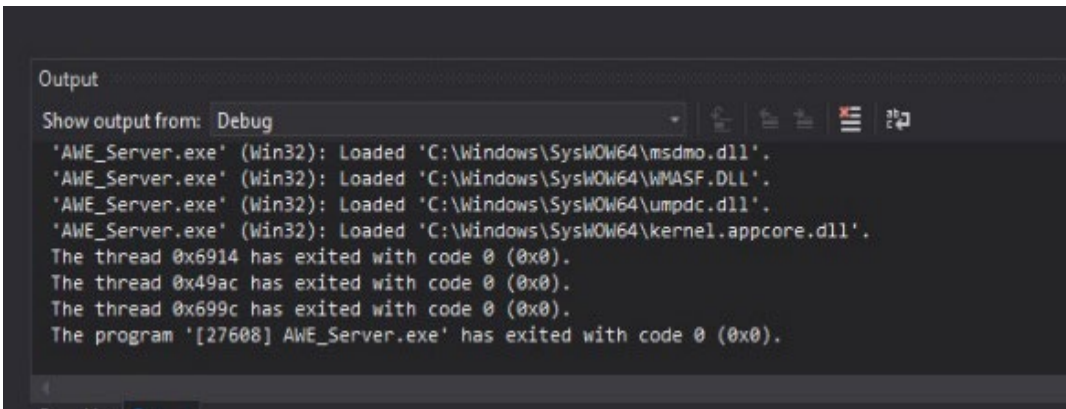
Output

Show output from: Debug

'AWE_Server.exe' (Win32): Loaded 'C:\Windows\SysWOW64\msdmo.dll'.
'AWE_Server.exe' (Win32): Loaded 'C:\Windows\SysWOW64\WMASF.DLL'.
'AWE_Server.exe' (Win32): Loaded 'C:\Windows\SysWOW64\umpdc.dll'.
'AWE_Server.exe' (Win32): Loaded 'C:\Windows\SysWOW64\kernel.appcore.dll'.
The thread 0x6914 has exited with code 0 (0x0).
The thread 0x49ac has exited with code 0 (0x0).
The thread 0x699c has exited with code 0 (0x0).
The program '[27608] AWE_Server.exe' has exited with code 0 (0x0).